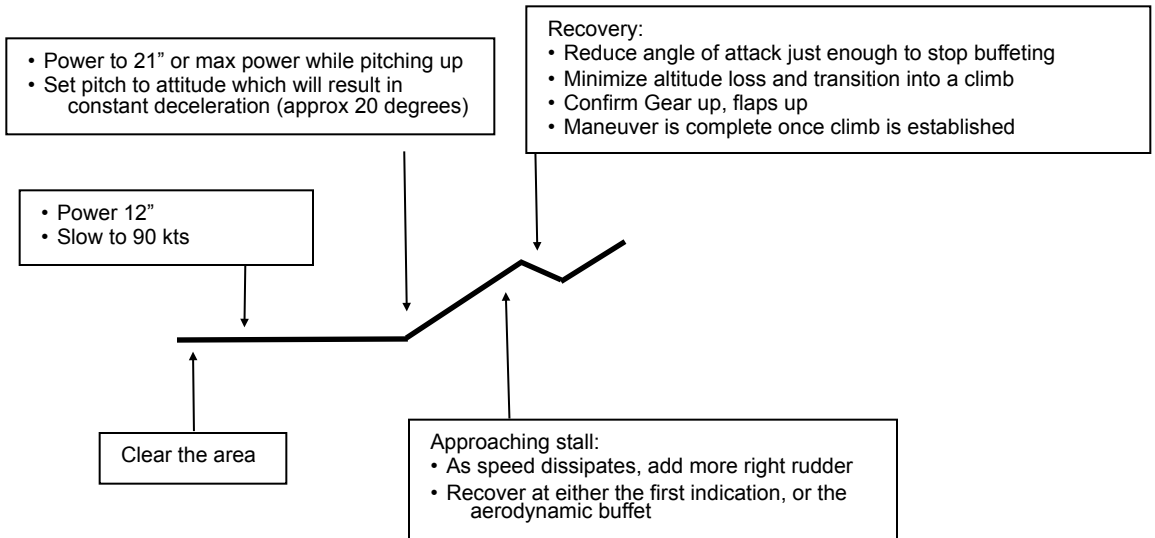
• Power to 21” or max power while pitching up
• Set pitch to attitude which will result in constant deceleration (approx 20 degrees)

Recovery:
• Reduce angle of attack just enough to stop buffeting
• Minimize altitude loss and transition into a climb
• Confirm Gear up, flaps up
• Maneuver is complete once climb is established

• Power 12”
• Slow to 90 kts

Clear the area

Approaching stall:
• As speed dissipates, add more right rudder
• Recover at either the first indication, or the aerodynamic buffet